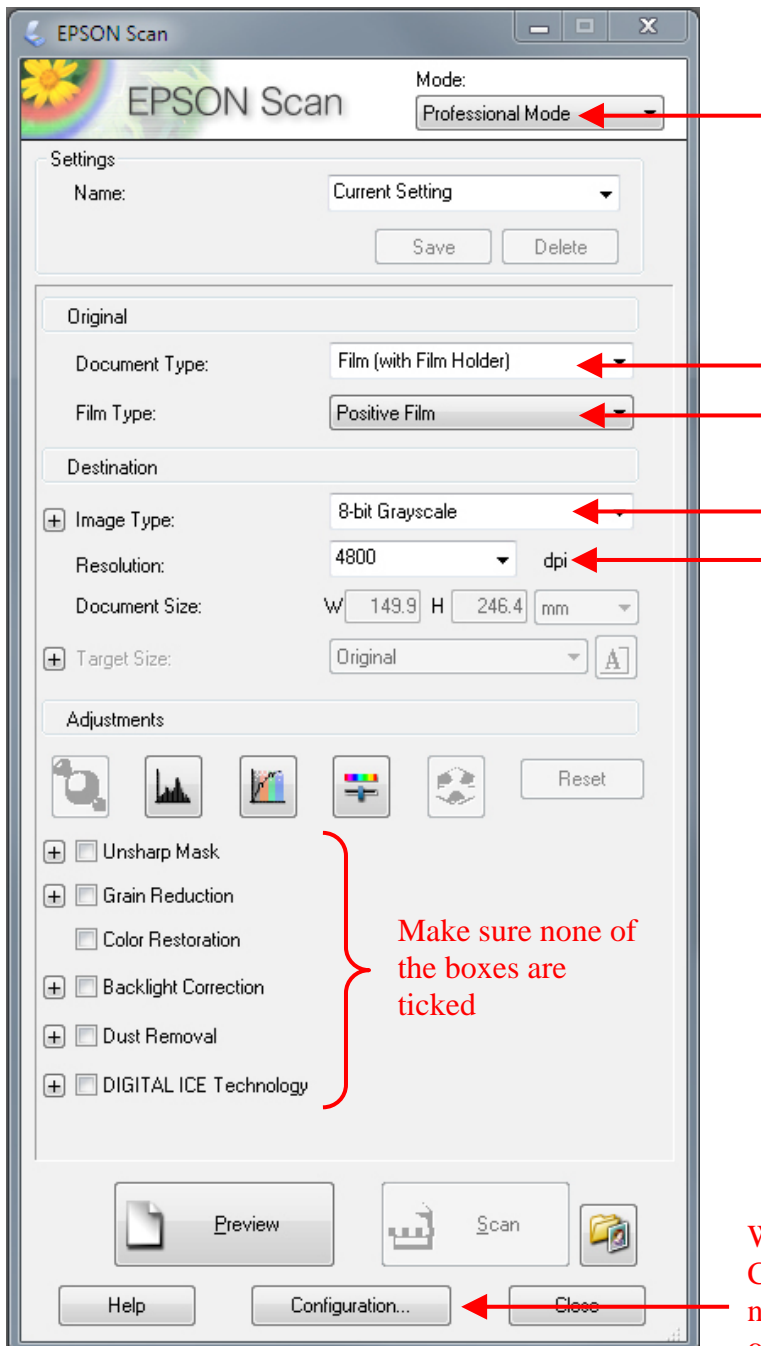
EPSON Scan

EPSON Scan

Mode:

Professional Mode

Settings

Name:

Current Setting

Save

Delete

Original

Document Type:

Film (with Film Holder)

Film Type:

Positive Film

Destination

Image Type:

8-bit Grayscale

Resolution:

4800

dpi

Document Size:

W 149.9 H 246.4 mm

Target Size:

Original

Adjustments

Reset

Unsharp Mask

Grain Reduction

Color Restoration

Backlight Correction

Dust Removal

DIGITAL ICE Technology

Make sure none of the boxes are ticked

Preview

Scan

Help

Configuration...

Close

W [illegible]
C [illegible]
n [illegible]
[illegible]